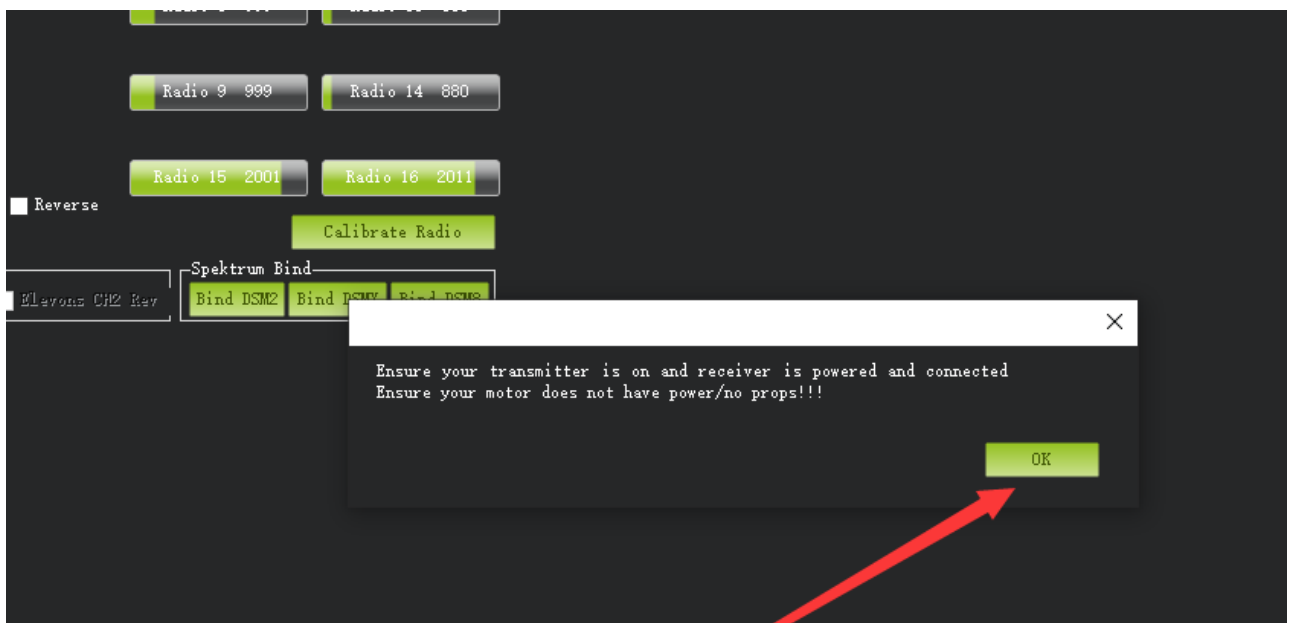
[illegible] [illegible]

Radio 9 999
Radio 14 880

Radio 15 2001
Radio 16 2011

Reverse

Calibrate Radio

Elevons CH2 Rev

Spektrum Bind
Bind DSM2
Bind DSMX
Bind DSM8

×

Ensure your transmitter is on and receiver is powered and connected
Ensure your motor does not have power/no props!!!

OK